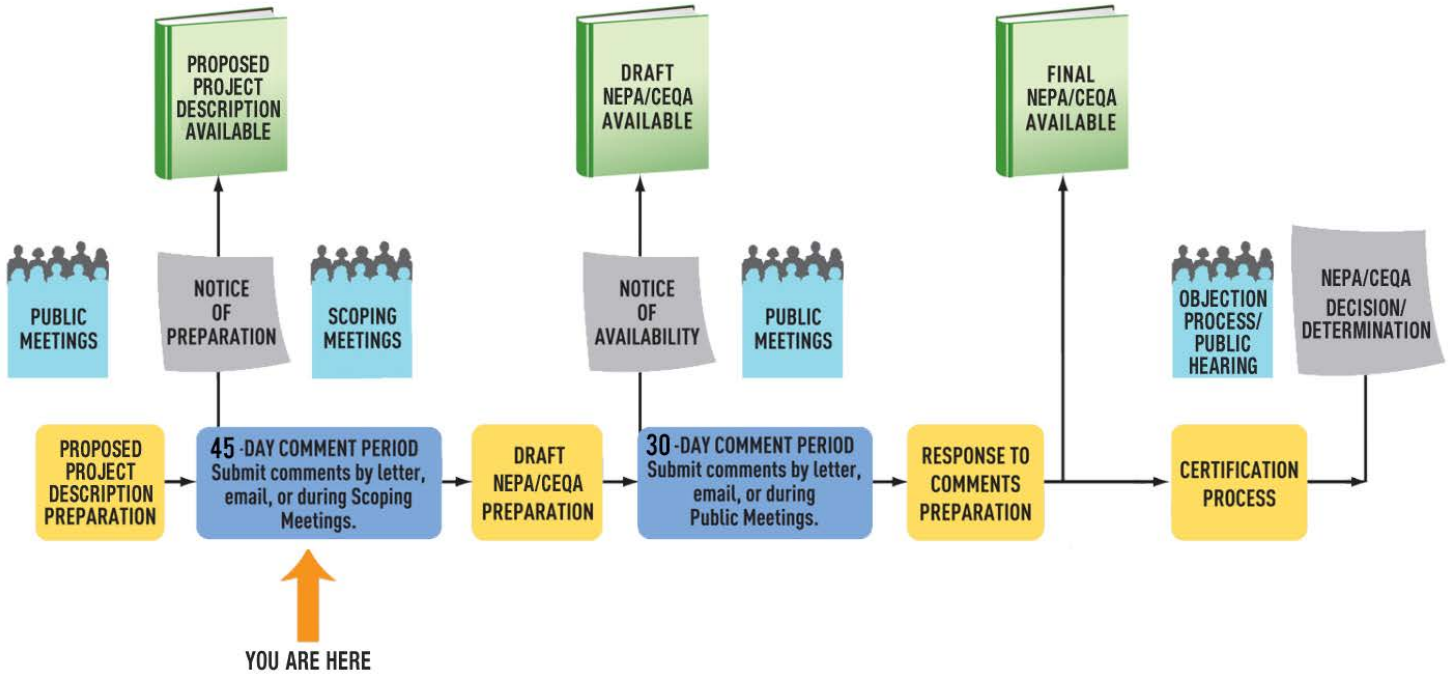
PROPOSED PROJECT DESCRIPTION AVAILABLE

DRAFT NEPA/CEQA AVAILABLE

FINAL NEPA/CEQA AVAILABLE

PUBLIC MEETINGS

NOTICE OF PREPARATION

SCOPING MEETINGS

NOTICE OF AVAILABILITY

PUBLIC MEETINGS

OBJECTION PROCESS/ PUBLIC HEARING

NEPA/CEQA DECISION/ DETERMINATION

PROPOSED PROJECT DESCRIPTION PREPARATION

45-DAY COMMENT PERIOD
Submit comments by letter, email, or during Scoping Meetings.

DRAFT NEPA/CEQA PREPARATION

30-DAY COMMENT PERIOD
Submit comments by letter, email, or during Public Meetings.

RESPONSE TO COMMENTS PREPARATION

CERTIFICATION PROCESS

YOU ARE HERE